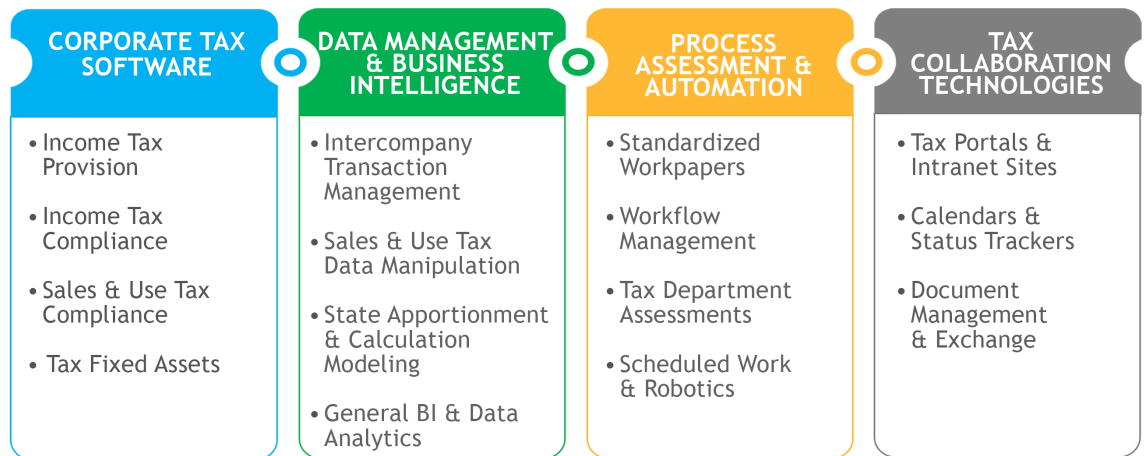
CORPORATE TAX SOFTWARE

• Income Tax Provision
• Income Tax Compliance
• Sales & Use Tax Compliance
• Tax Fixed Assets

DATA MANAGEMENT & BUSINESS INTELLIGENCE

• Intercompany Transaction Management
• Sales & Use Tax Data Manipulation
• State Apportionment & Calculation Modeling
• General BI & Data Analytics

PROCESS ASSESSMENT & AUTOMATION

• Standardized Workpapers
• Workflow Management
• Tax Department Assessments
• Scheduled Work & Robotics

TAX COLLABORATION TECHNOLOGIES

• Tax Portals & Intranet Sites
• Calendars & Status Trackers
• Document Management & Exchange